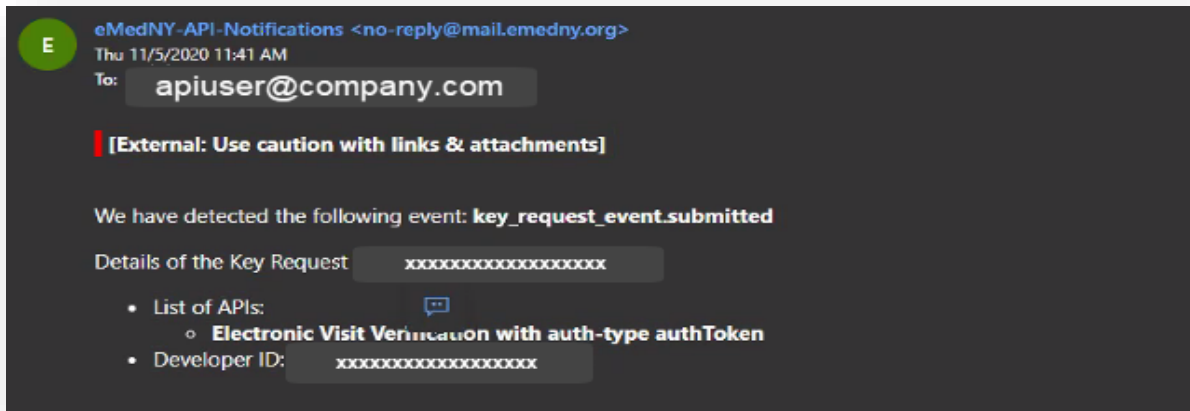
E

eMedNY-API-Notifications <no-reply@mail.emedny.org>
Thu 11/5/2020 11:41 AM
To: apiuser@company.com

[External: Use caution with links & attachments]

We have detected the following event: **key_request_event.submitted**

Details of the Key Request xxxxxxxxxxxxxxxxxx

- List of APIs:
  - **Electronic Visit Verification with auth-type authToken**
- Developer ID: xxxxxxxxxxxxxxxxxx